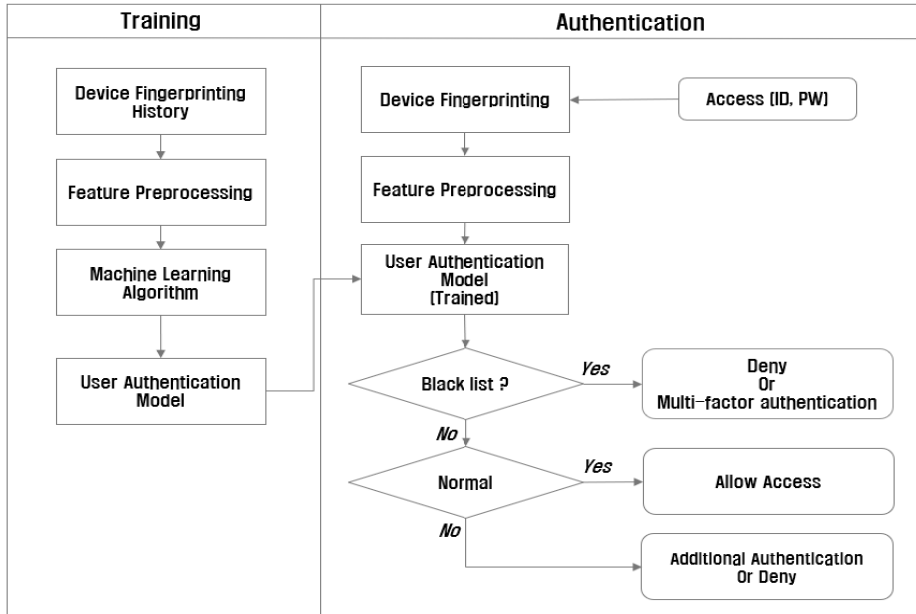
Training

Device Fingerprinting History

Feature Preprocessing

Machine Learning Algorithm

User Authentication Model

Authentication

Device Fingerprinting

Access (ID, PW)

Feature Preprocessing

User Authentication Model (Trained)

Black list ?

Yes

Deny Or Multi-factor authentication

No

Normal

Yes

Allow Access

No

Additional Authentication Or Deny